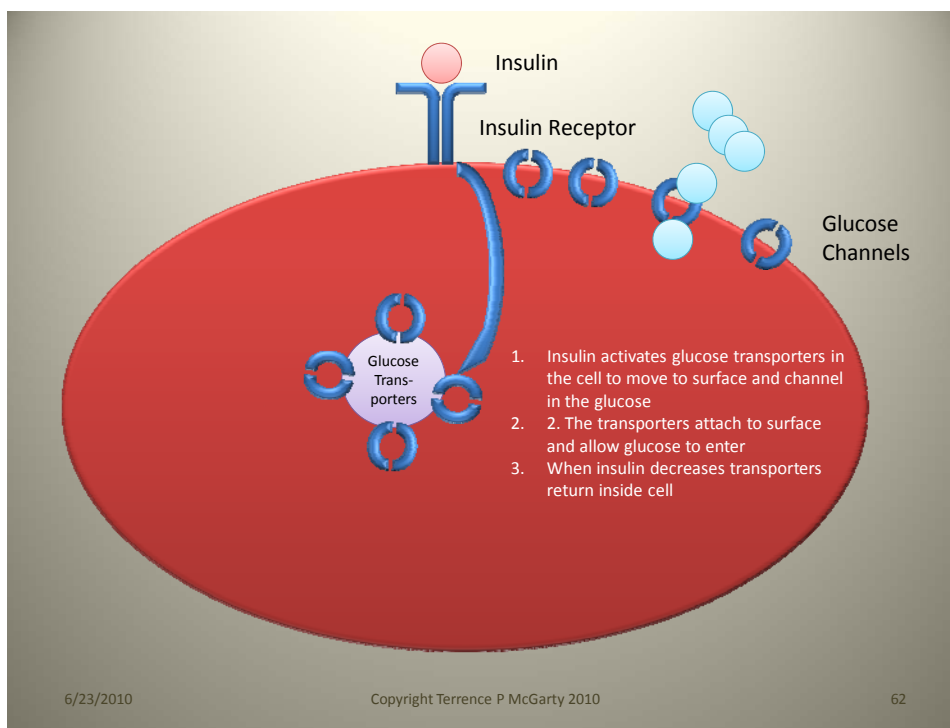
Insulin

Insulin Receptor

Glucose Channels

Glucose Transporters

1. Insulin activates glucose transporters in the cell to move to surface and channel in the glucose
2. 2. The transporters attach to surface and allow glucose to enter
3. When insulin decreases transporters return inside cell

6/23/2010

Copyright Terrence P McGarty 2010

62